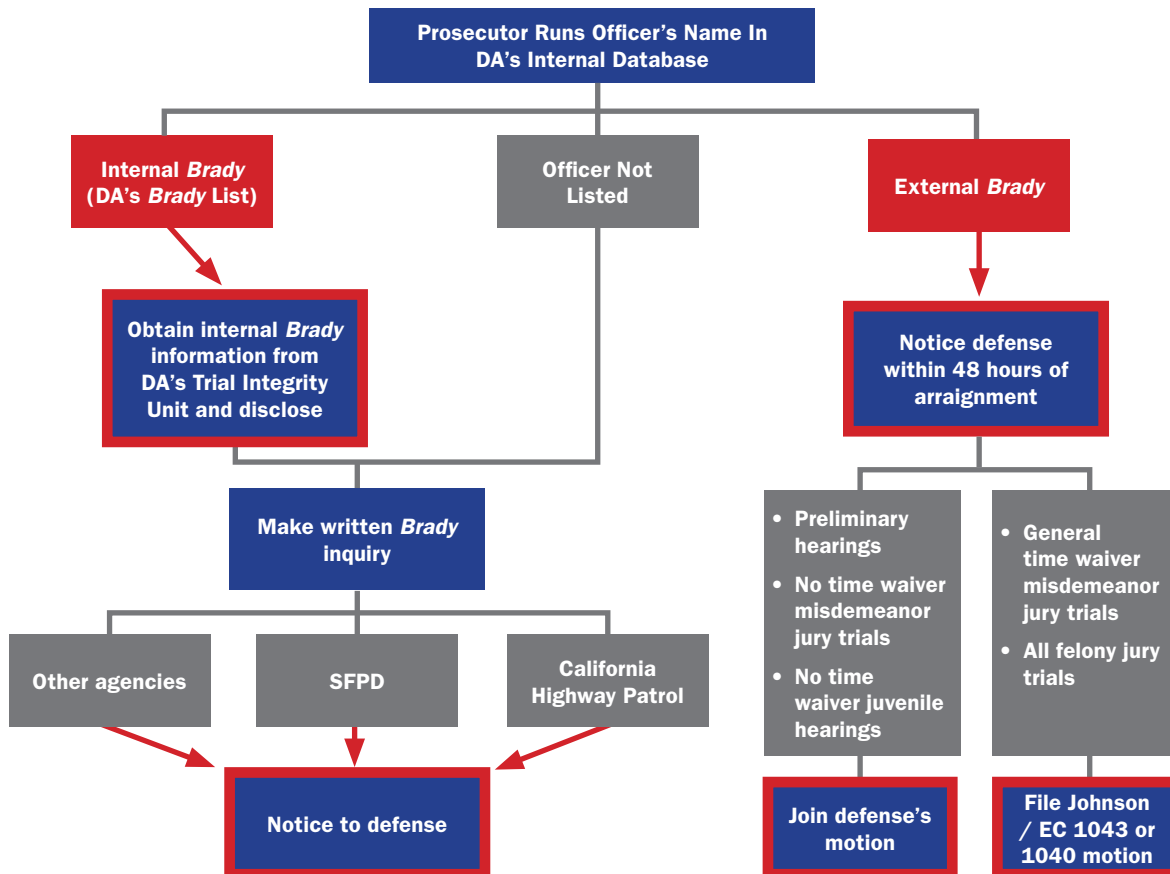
Prosecutor Runs Officer's Name In DA's Internal Database

Internal *Brady* (DA's *Brady* List)

Officer Not Listed

External *Brady*

Obtain internal *Brady* information from DA's Trial Integrity Unit and disclose

Notice defense within 48 hours of arraignment

Make written *Brady* inquiry

Other agencies

SFPD

California Highway Patrol

Notice to defense

- Preliminary hearings
- No time waiver misdemeanor jury trials
- No time waiver juvenile hearings

- General time waiver misdemeanor jury trials
- All felony jury trials

Join defense's motion

File Johnson / EC 1043 or 1040 motion